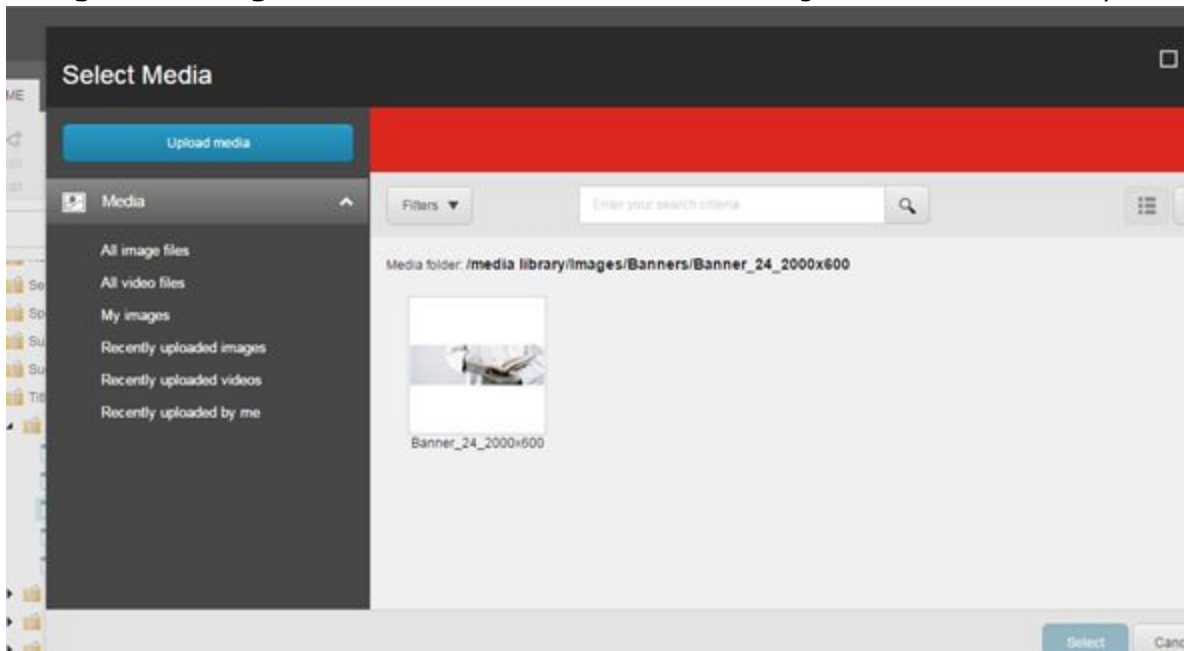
Select Media

Upload media

Media

All image files
All video files
My images
Recently uploaded images
Recently uploaded videos
Recently uploaded by me

Filters ▼

Enter your search criteria

Media folder: /media library/Images/Banners/Banner_24_2000x600

Banner_24_2000x600

Select

Canc